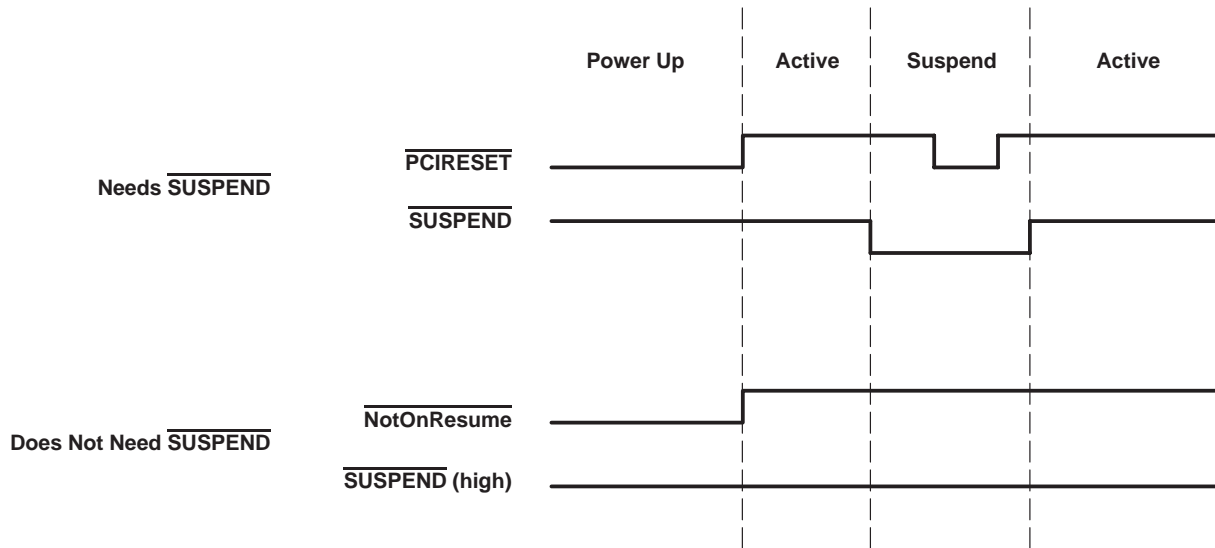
Power Up
Active
Suspend
Active

Needs $\overline{\text{SUSPEND}}$

$\overline{\text{PCIRESET}}$

$\overline{\text{SUSPEND}}$

Does Not Need $\overline{\text{SUSPEND}}$

$\overline{\text{NotOnResume}}$

$\overline{\text{SUSPEND}}$ (high)